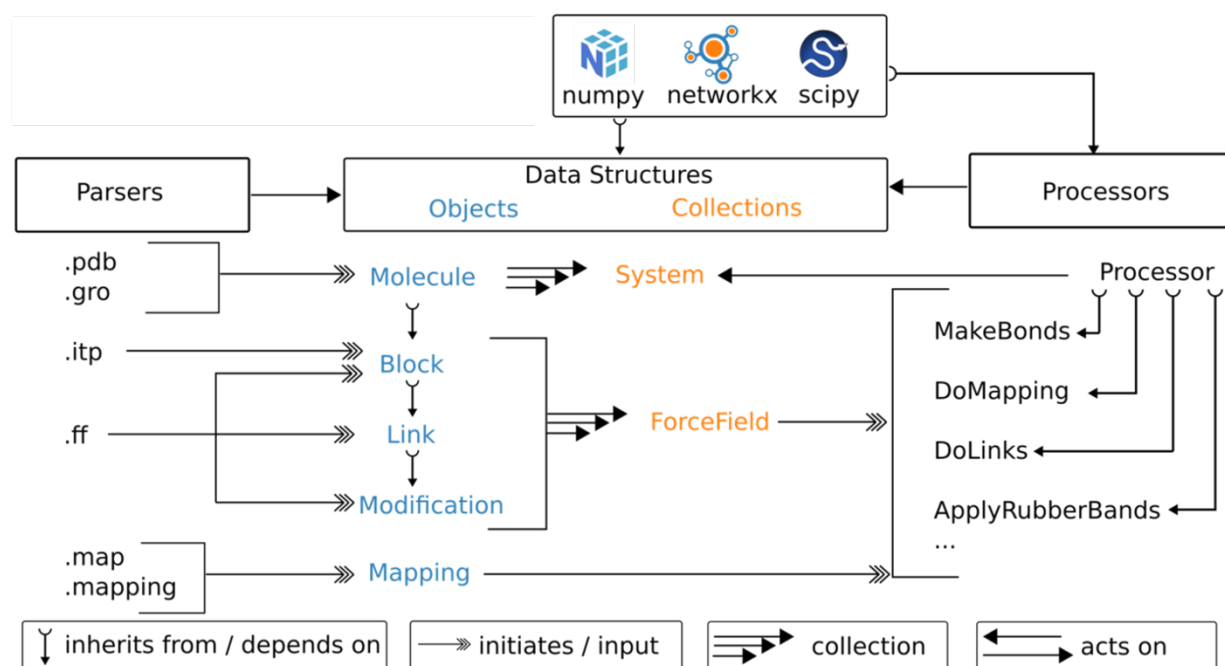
numpy networkx scipy

Parsers

Data Structures
Objects Collections

Processors

.pdb
.gro

Molecule

System

Processor

.itp

Block

MakeBonds

DoMapping

.ff

Link

ForceField

DoLinks

Modification

ApplyRubberBands
...

.map
.mapping

Mapping

inherits from / depends on

initiates / input

collection

acts on